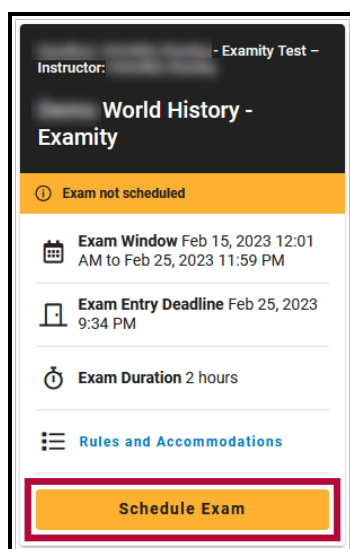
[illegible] - Examity Test – Instructor: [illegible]

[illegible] World History - Examity

Exam not scheduled

Exam Window Feb 15, 2023 12:01 AM to Feb 25, 2023 11:59 PM

Exam Entry Deadline Feb 25, 2023 9:34 PM

Exam Duration 2 hours

Rules and Accommodations

Schedule Exam